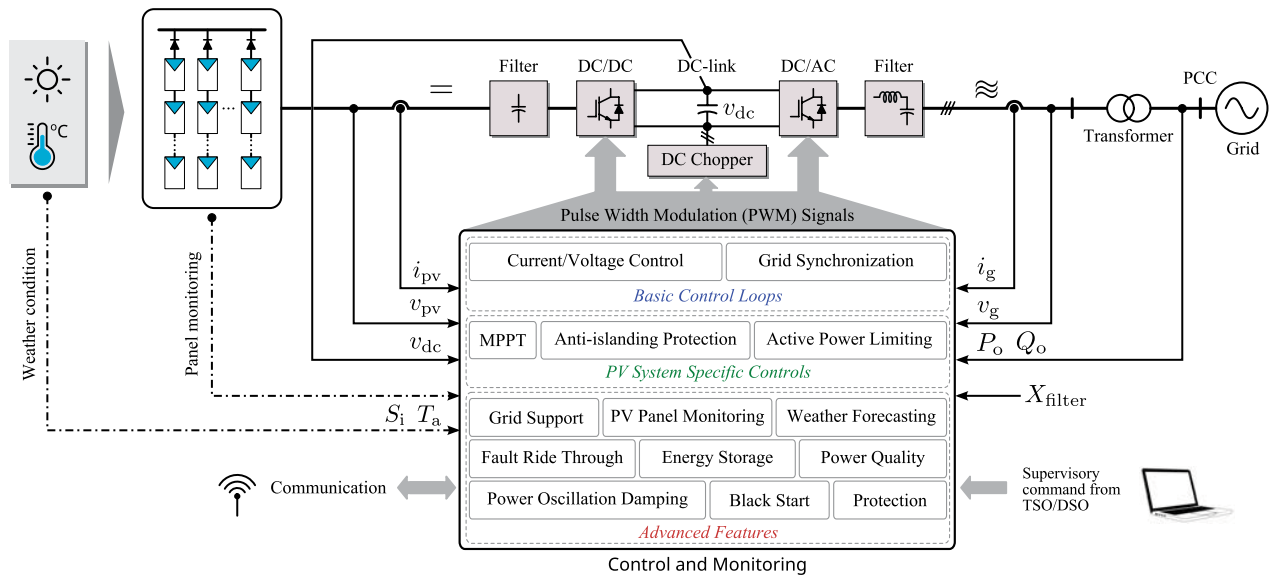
°C

Weather condition

Panel monitoring

=

Filter

DC/DC

DC-link

$v_{\mathrm{dc}}$

DC/AC

Filter

≈

PCC

Transformer

Grid

DC Chopper

Pulse Width Modulation (PWM) Signals

$i_{\mathrm{pv}}$

$v_{\mathrm{pv}}$

$v_{\mathrm{dc}}$

$S_{\mathrm{i}}$ $T_{\mathrm{a}}$

$i_{\mathrm{g}}$

$v_{\mathrm{g}}$

$P_{\mathrm{o}}$ $Q_{\mathrm{o}}$

$X_{\mathrm{filter}}$

Current/Voltage Control | Grid Synchronization

Basic Control Loops

MPPT | Anti-islanding Protection | Active Power Limiting

PV System Specific Controls

Grid Support | PV Panel Monitoring | Weather Forecasting

Fault Ride Through | Energy Storage | Power Quality

Power Oscillation Damping | Black Start | Protection

Advanced Features

Communication

Supervisory command from TSO/DSO

Control and Monitoring